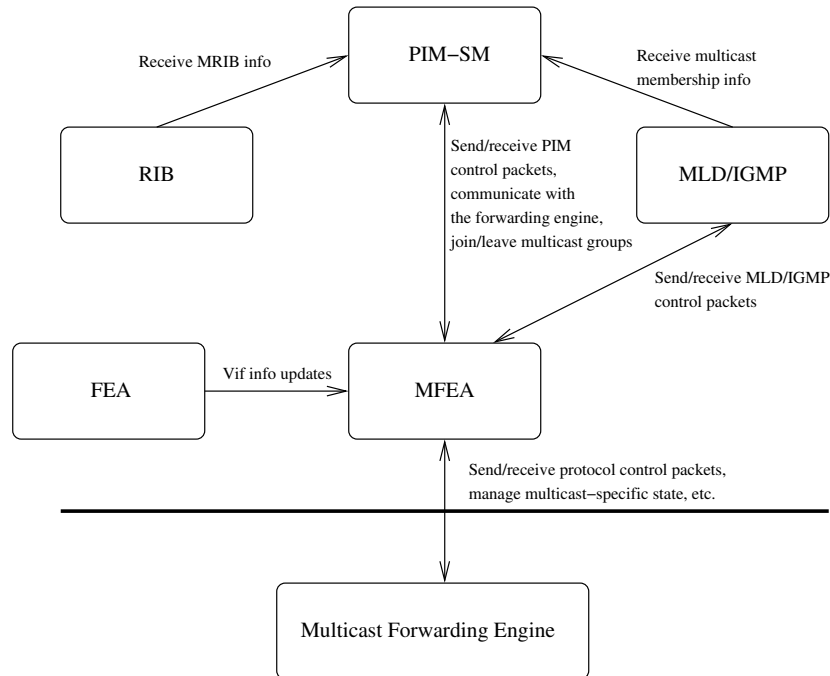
Receive MRIB info

PIM−SM

Receive multicast membership info

RIB

Send/receive PIM control packets, communicate with the forwarding engine, join/leave multicast groups

MLD/IGMP

Send/receive MLD/IGMP control packets

FEA

Vif info updates

MFEA

Send/receive protocol control packets, manage multicast−specific state, etc.

Multicast Forwarding Engine